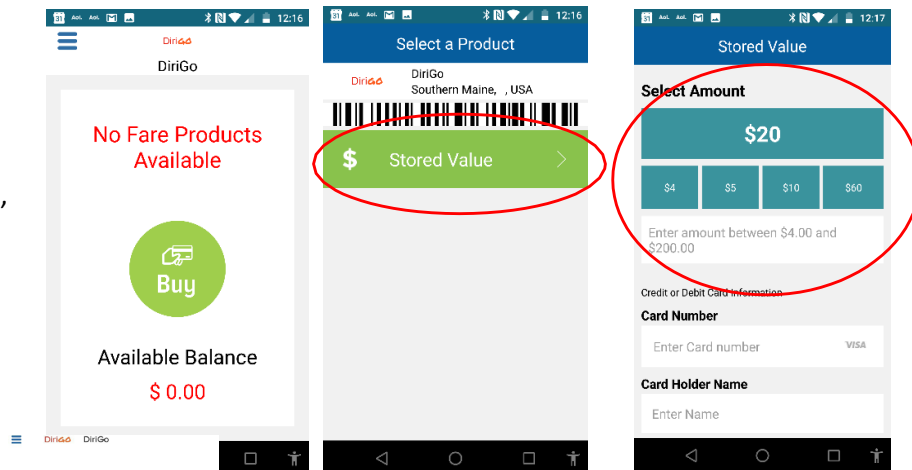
31 AOL AOL 12:16

DiriGo

DiriGo

No Fare Products Available

Buy

Available Balance

$ 0.00

DiriGo DiriGo

31 AOL AOL 12:16

Select a Product

DiriGo

DiriGo
Southern Maine, , USA

$ Stored Value

31 AOL AOL 12:17

Stored Value

Select Amount

$20

| $4 | $5 | $10 | $60 |
|---|---|---|---|

Enter amount between $4.00 and $200.00

Credit or Debit Card Information

Card Number

Enter Card number VISA

Card Holder Name

Enter Name